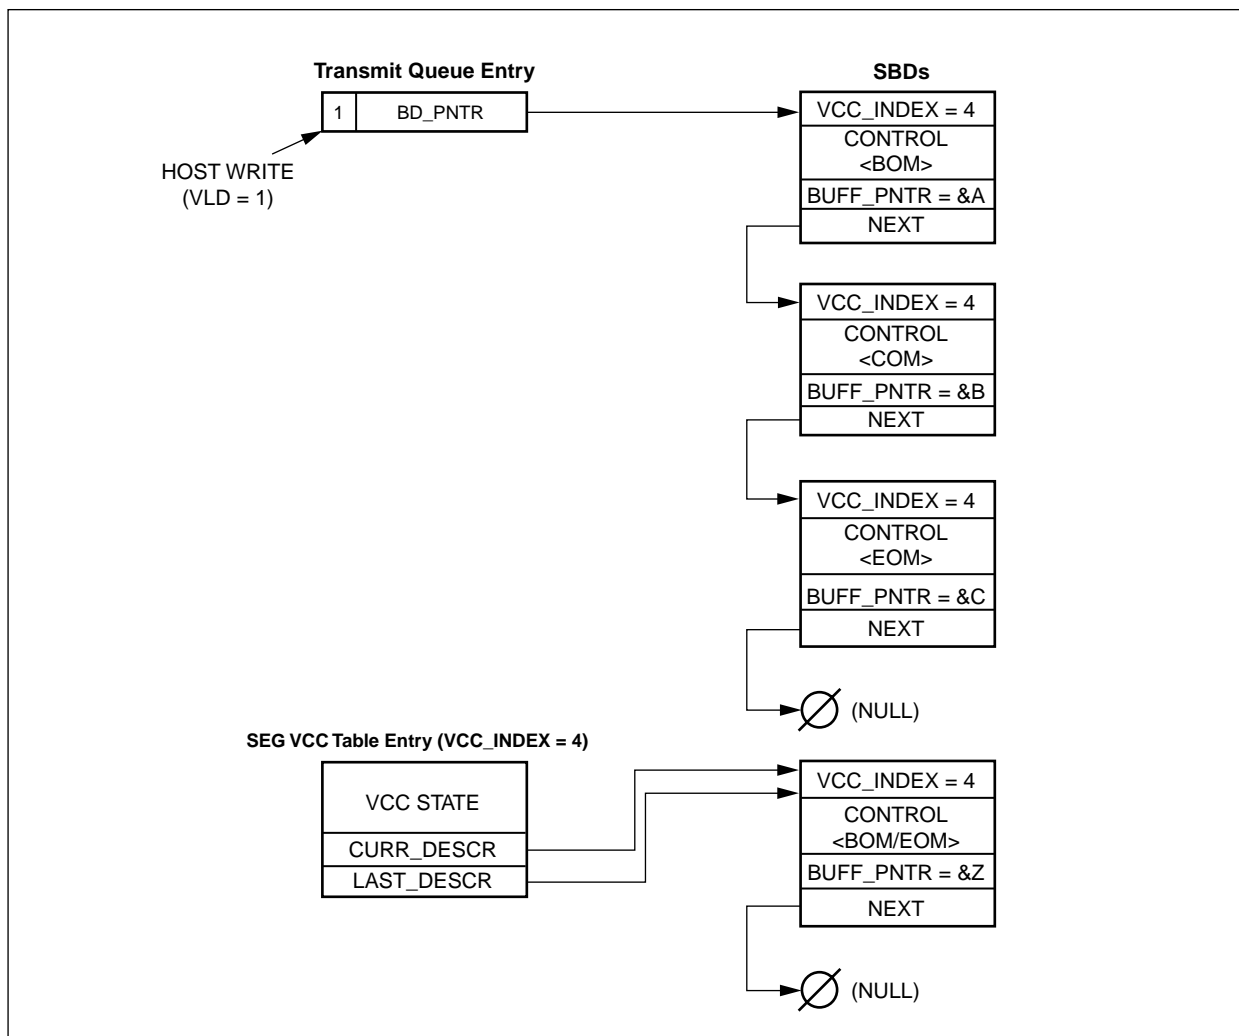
Transmit Queue Entry

1 BD_PNTR

HOST WRITE
(VLD = 1)

SBDs

VCC_INDEX = 4
CONTROL
<BOM>
BUFF_PNTR = &A
NEXT

VCC_INDEX = 4
CONTROL
<COM>
BUFF_PNTR = &B
NEXT

VCC_INDEX = 4
CONTROL
<EOM>
BUFF_PNTR = &C
NEXT

$\emptyset$ (NULL)

SEG VCC Table Entry (VCC_INDEX = 4)

VCC STATE
CURR_DESCR
LAST_DESCR

VCC_INDEX = 4
CONTROL
<BOM/EOM>
BUFF_PNTR = &Z
NEXT

$\emptyset$ (NULL)